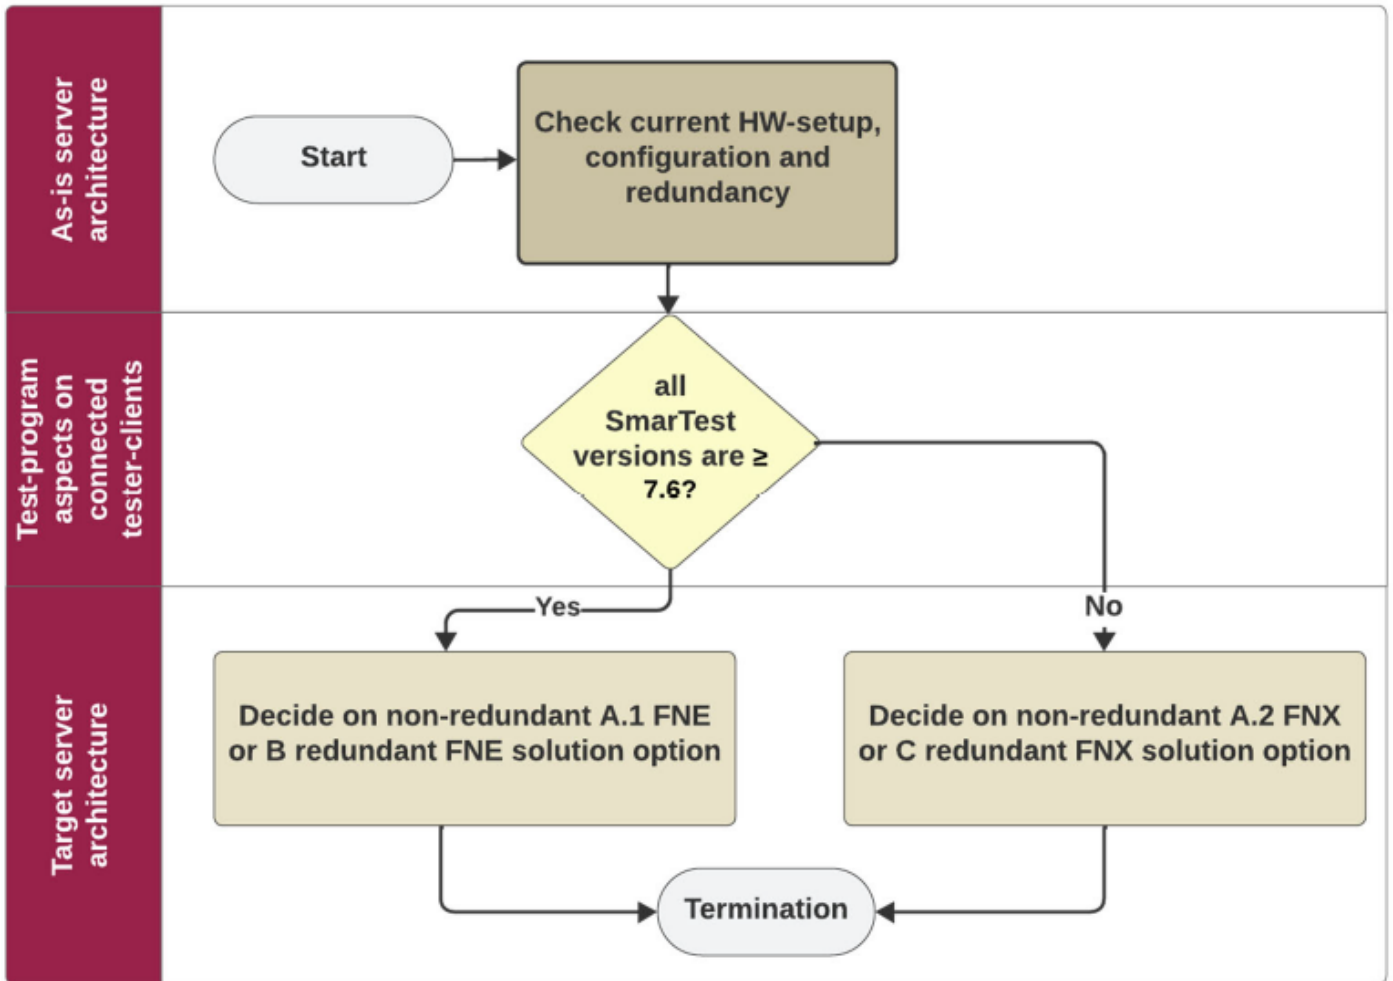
As-is server architecture

Start

Check current HW-setup, configuration and redundancy

Test-program aspects on connected tester-clients

all SmarTest versions are ≥ 7.6?

Yes

No

Target server architecture

Decide on non-redundant A.1 FNE or B redundant FNE solution option

Decide on non-redundant A.2 FNX or C redundant FNX solution option

Termination